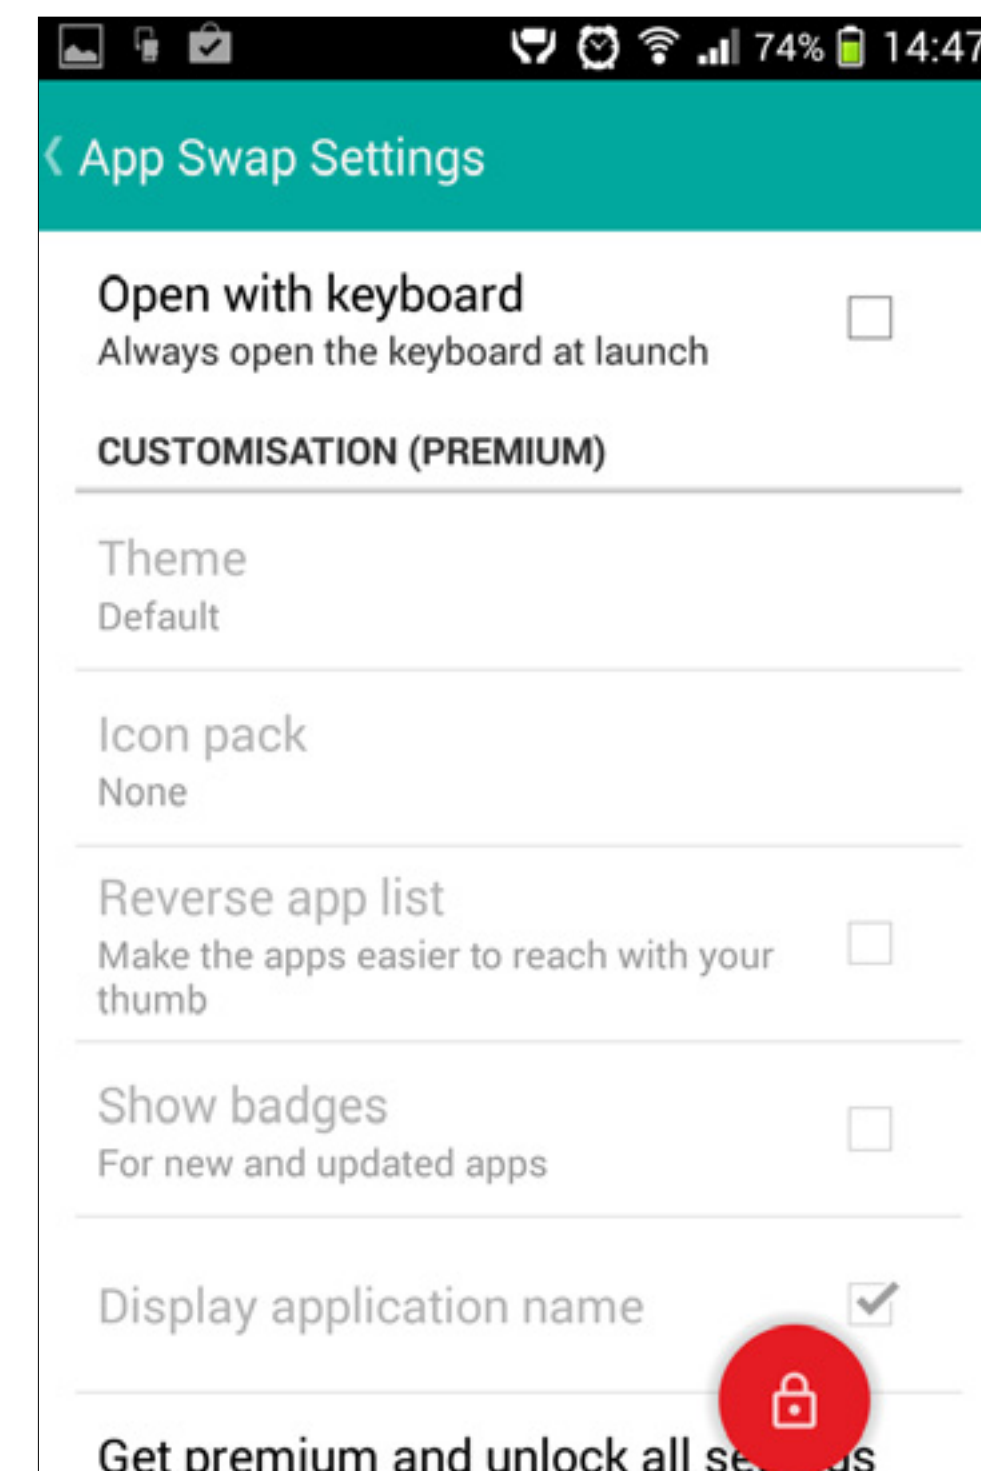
74% 14:47

App Swap Settings

Open with keyboard
Always open the keyboard at launch

CUSTOMISATION (PREMIUM)

Theme
Default

Icon pack
None

Reverse app list
Make the apps easier to reach with your thumb

Show badges
For new and updated apps

Display application name

Get premium and unlock all se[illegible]s